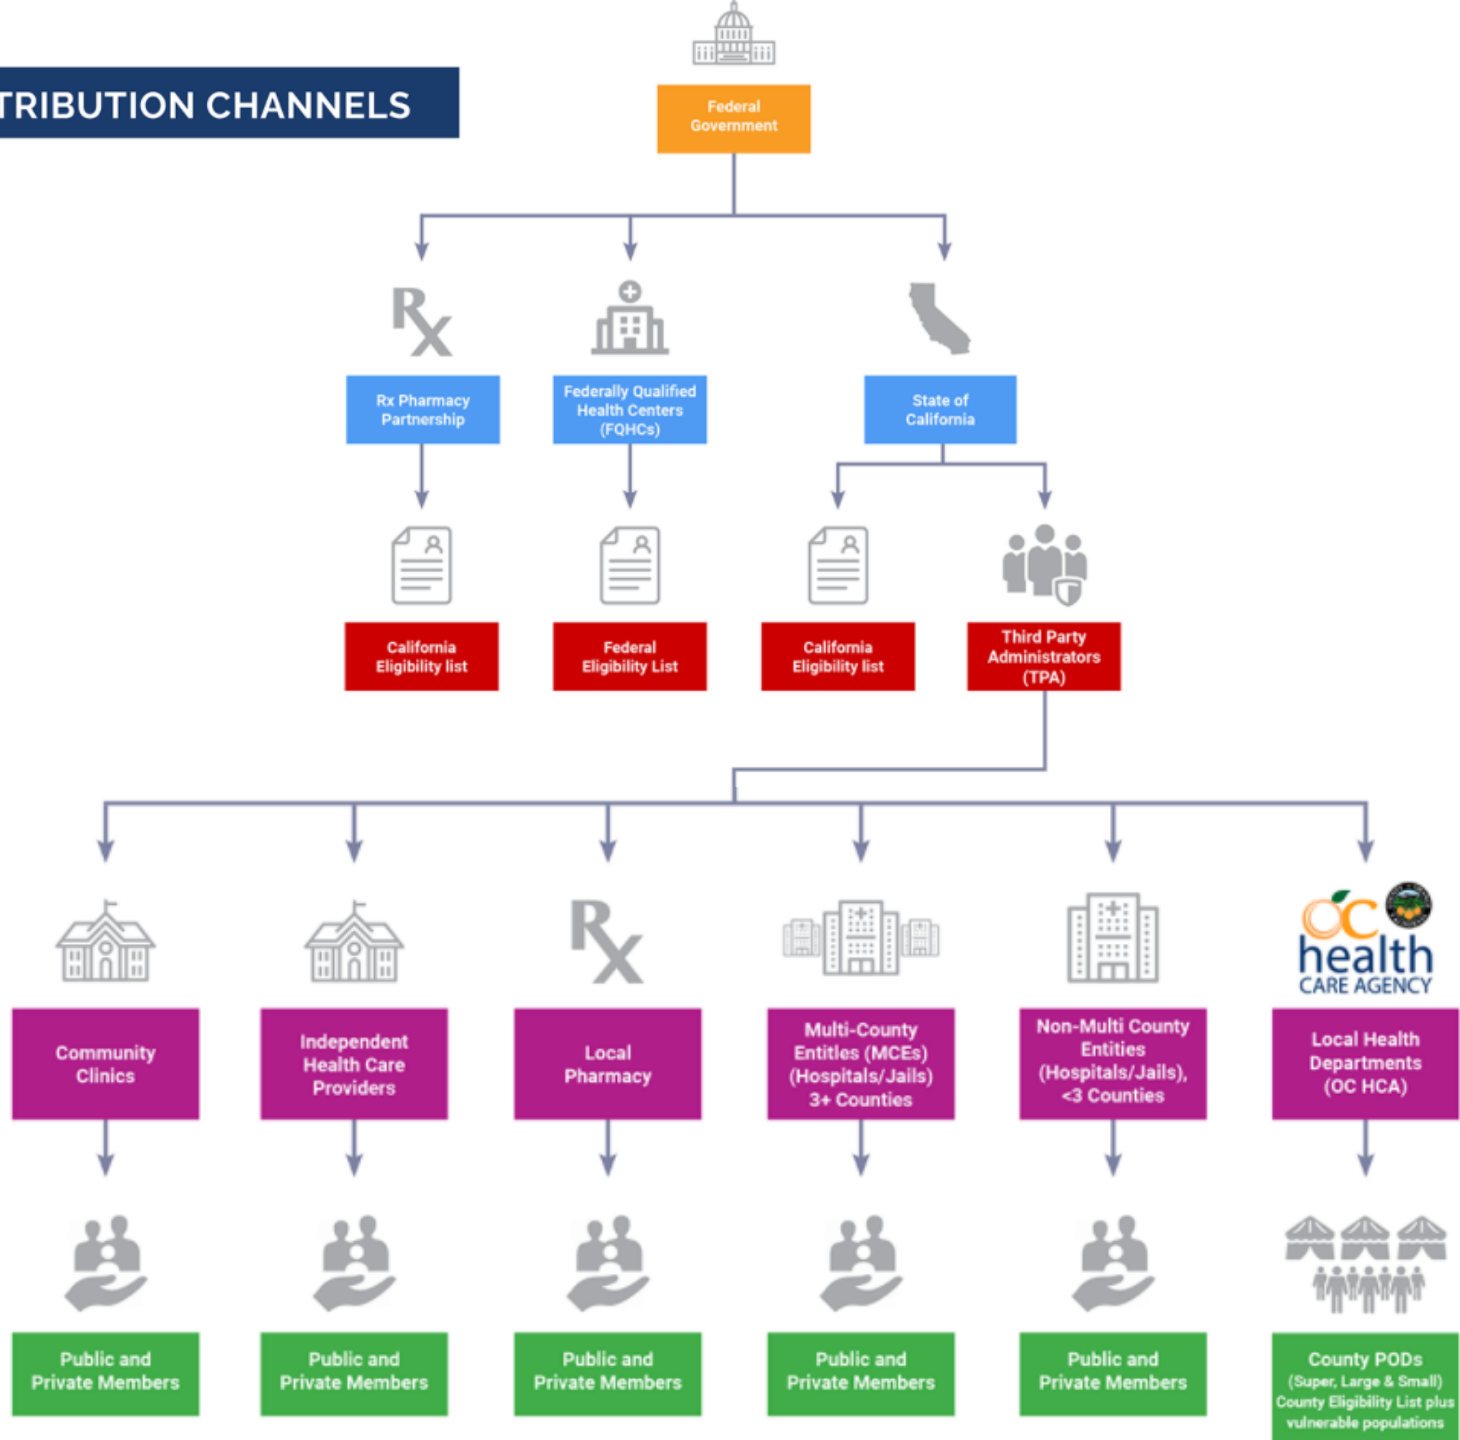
TRIBUTION CHANNELS

Federal Government

Rx

Rx Pharmacy Partnership

Federally Qualified Health Centers (FQHCs)

State of California

California Eligibility list

Federal Eligibility List

California Eligibility list

Third Party Administrators (TPA)

Rx

OC health CARE AGENCY

Community Clinics

Independent Health Care Providers

Local Pharmacy

Multi-County Entities (MCEs) (Hospitals/Jails) 3+ Counties

Non-Multi County Entities (Hospitals/Jails), <3 Counties

Local Health Departments (OC HCA)

Public and Private Members

Public and Private Members

Public and Private Members

Public and Private Members

Public and Private Members

County PODs (Super, Large & Small) County Eligibility List plus vulnerable populations